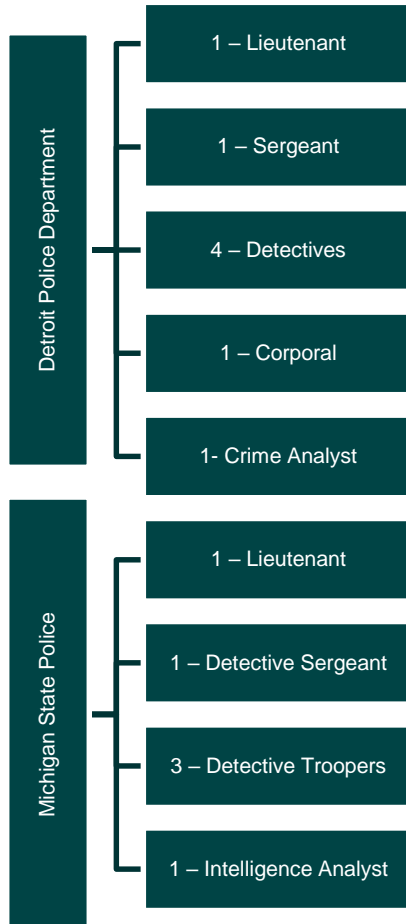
Detroit Police Department

1 – Lieutenant

1 – Sergeant

4 – Detectives

1 – Corporal

1- Crime Analyst

Michigan State Police

1 – Lieutenant

1 – Detective Sergeant

3 – Detective Troopers

1 – Intelligence Analyst